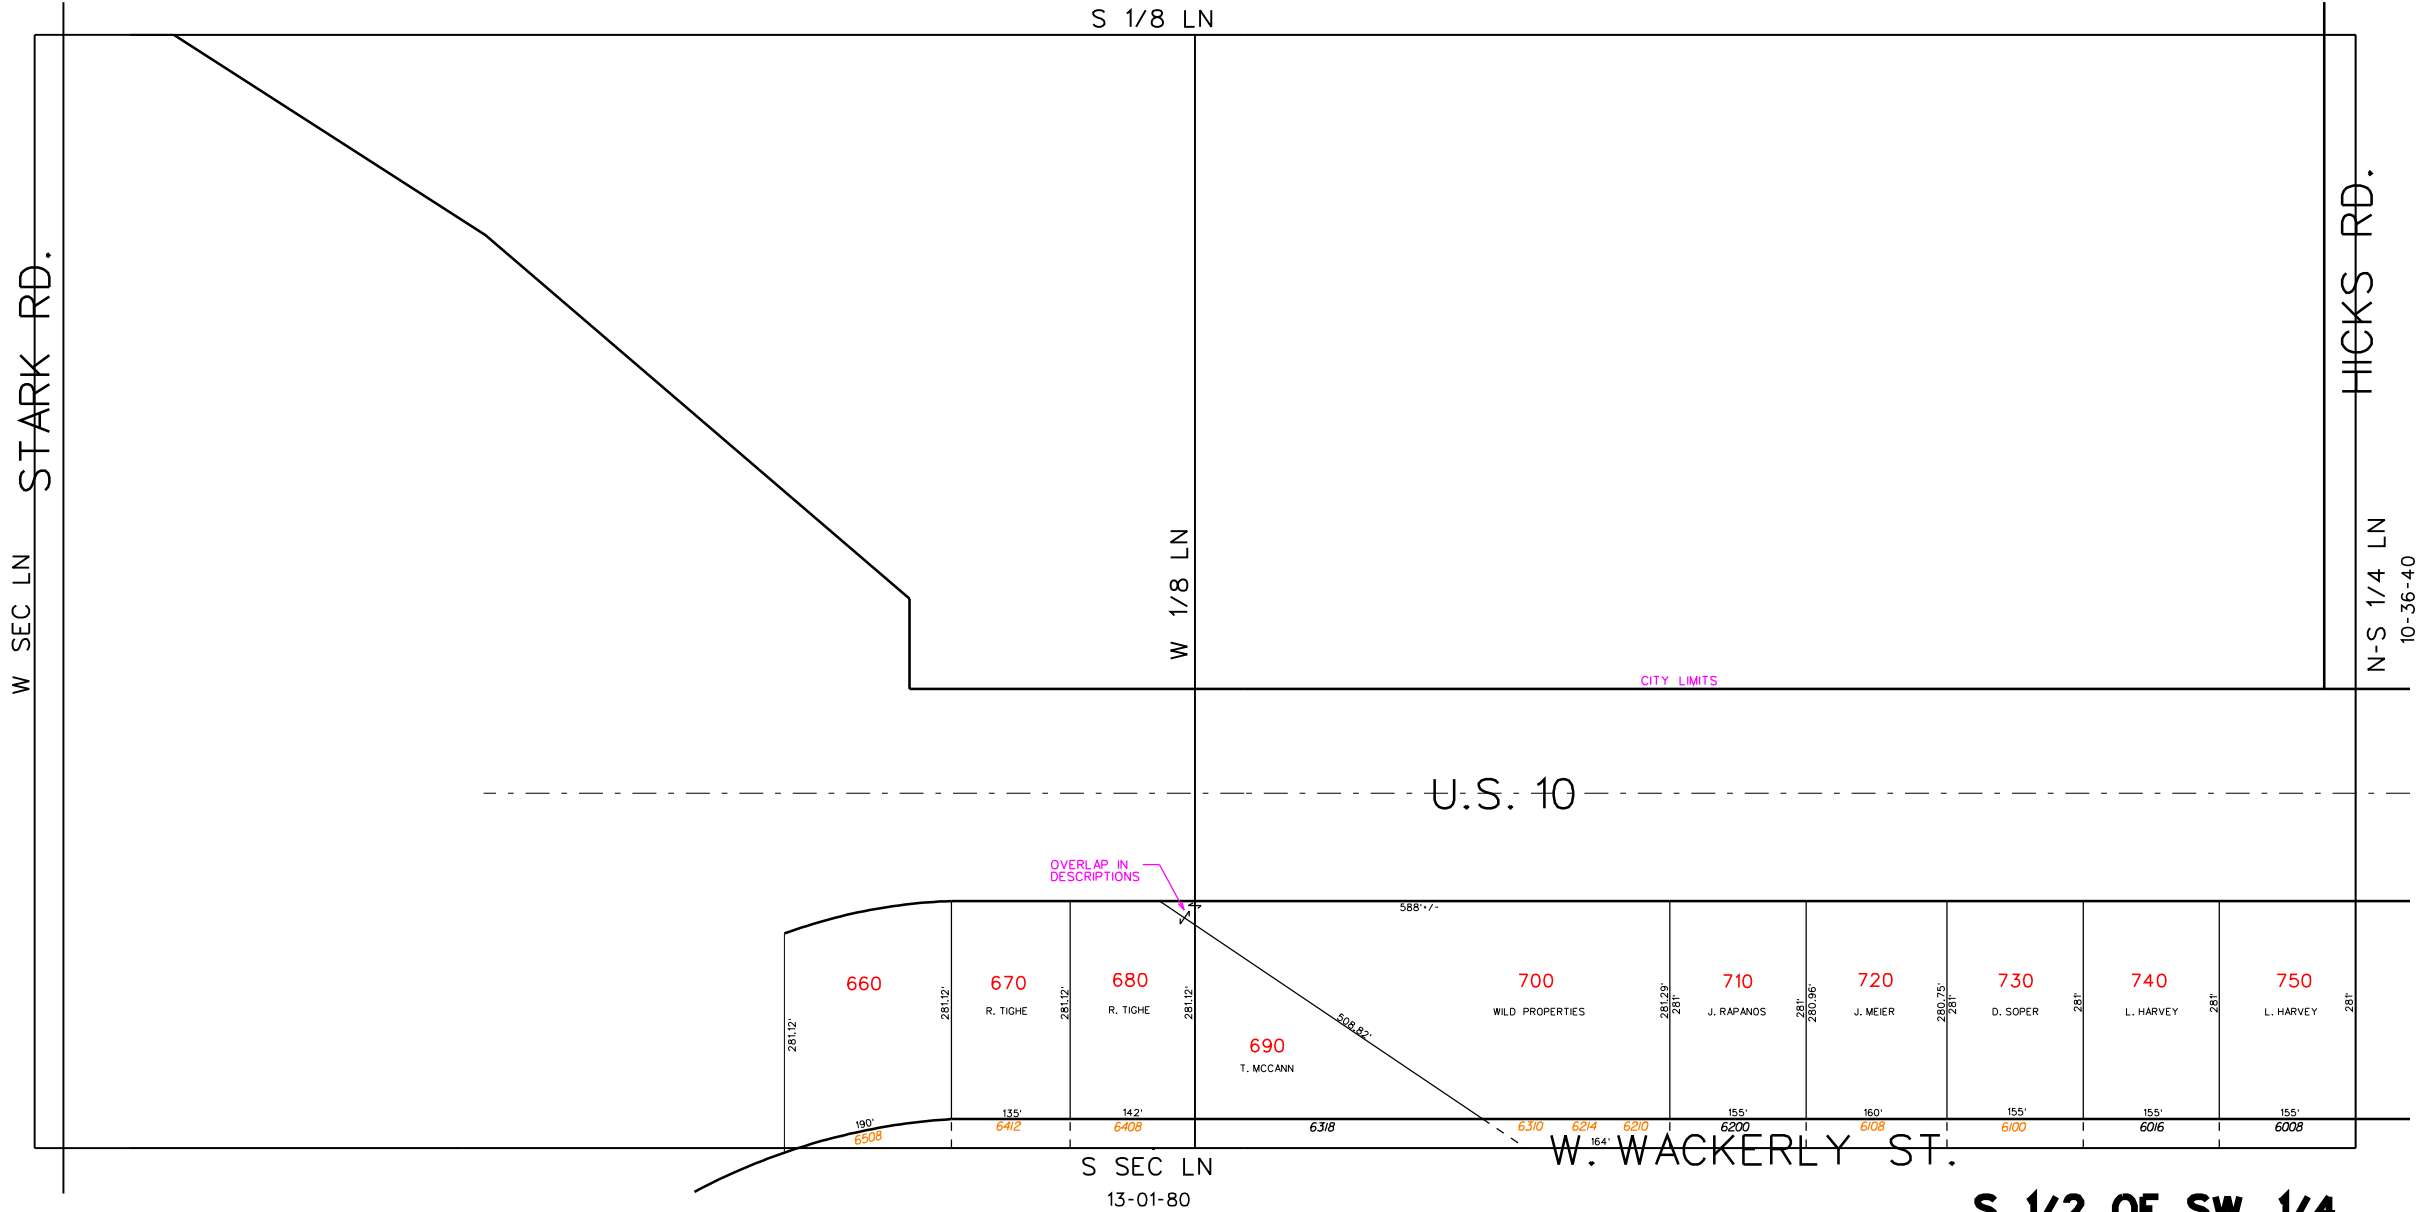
S 1/8 LN

STARK RD.

W SEC LN

W 1/8 LN

HICKS RD.

N-S 1/4 LN
10-36-40

CITY LIMITS

U.S. 10

OVERLAP IN DESCRIPTIONS

588'+/-

660
281.12'
190'
6508

670
R. TIGHE
281.12'
135'
6412

680
R. TIGHE
281.12'
142'
6408

281.12'

690
T. MCCANN
6318

508.82'

700
WILD PROPERTIES
6310
6214
6210
164'

281.29'
281'

710
J. RAPANOS
155'
6200

281'
280.96'

720
J. MEIER
160'
6108

280.75'
281'

730
D. SOPER
155'
6100

281'

740
L. HARVEY
155'
6016

281'

750
L. HARVEY
155'
6008

281'

W. WACKERLY ST.

S SEC LN
13-01-80

S 1/2 OF SW 1/4